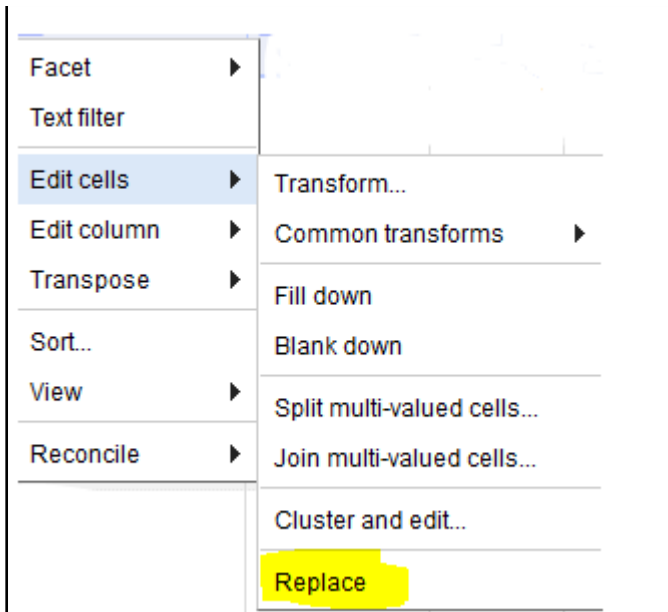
Facet
Text filter
Edit cells
Edit column
Transpose
Sort...
View
Reconcile

Transform...
Common transforms
Fill down
Blank down
Split multi-valued cells...
Join multi-valued cells...
Cluster and edit...
Replace